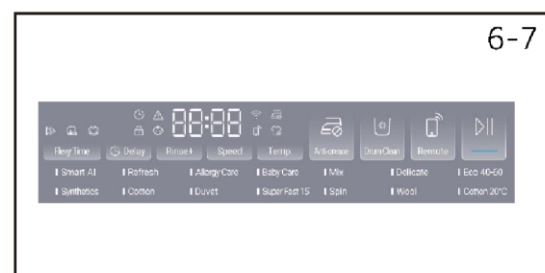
6-7

88:88

Rinse+ Delay Rinse+ Speed Temp. Anti-crease DrumClean Remote

Smart AI | Refresh | Allergy Care | Baby Care | Mix | Delicate | Eco 40-60
Synthetics | Cotton | Duvet | Super Fast 15' | Spin | Wool | Cotton 20°C